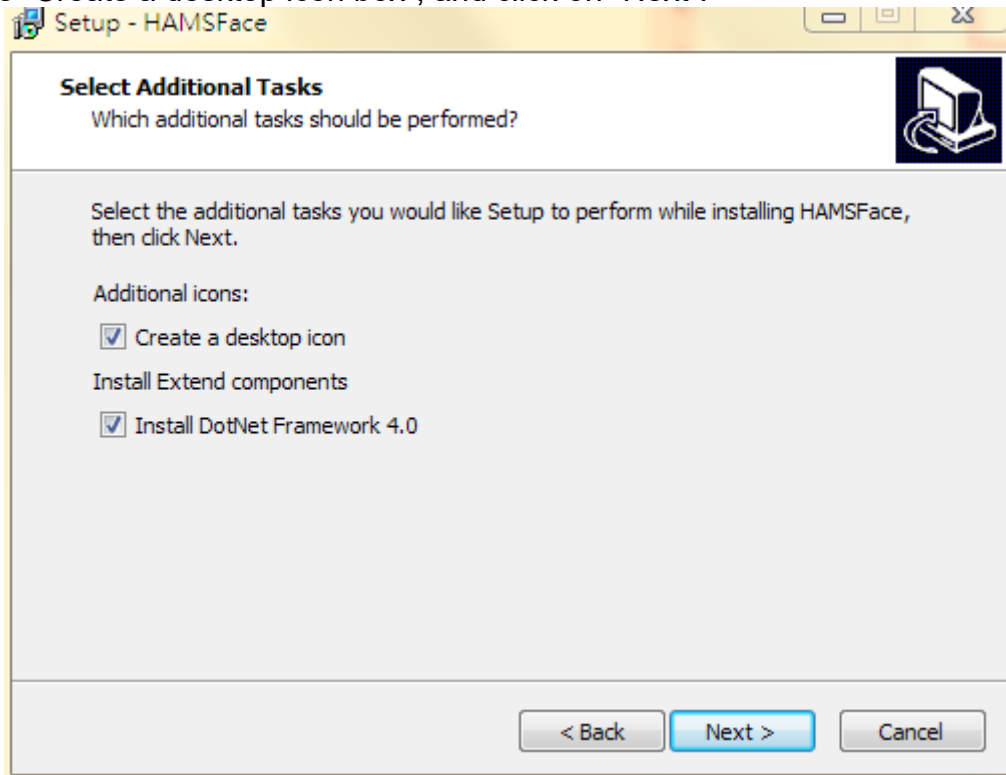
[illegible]

Setup - HAMSFace

Select Additional Tasks
Which additional tasks should be performed?

Select the additional tasks you would like Setup to perform while installing HAMSFace, then click Next.

Additional icons:

Create a desktop icon

Install Extend components

Install DotNet Framework 4.0

< Back
Next >
Cancel